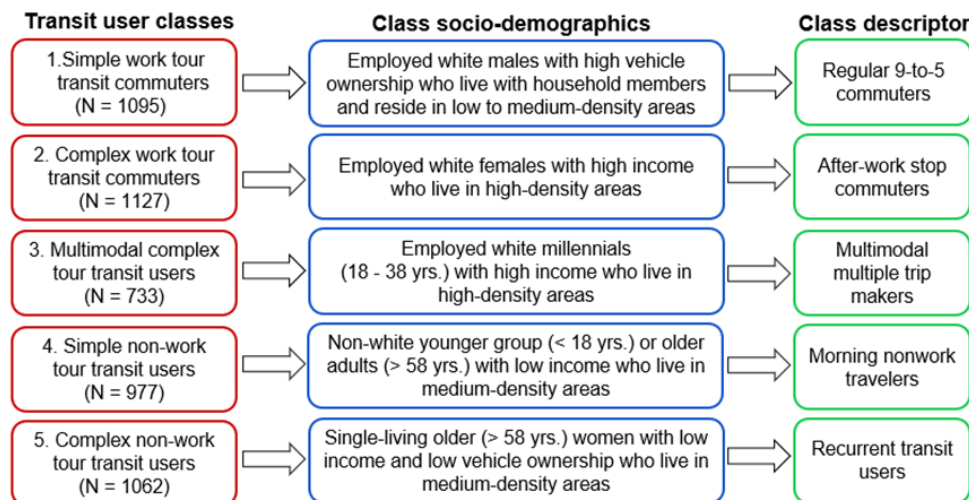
Transit user classes

Class socio-demographics

Class descriptor

1.Simple work tour transit commuters (N = 1095)

Employed white males with high vehicle ownership who live with household members and reside in low to medium-density areas

Regular 9-to-5 commuters

2. Complex work tour transit commuters (N = 1127)

Employed white females with high income who live in high-density areas

After-work stop commuters

3. Multimodal complex tour transit users (N = 733)

Employed white millennials (18 - 38 yrs.) with high income who live in high-density areas

Multimodal multiple trip makers

4. Simple non-work tour transit users (N = 977)

Non-white younger group (< 18 yrs.) or older adults (> 58 yrs.) with low income who live in medium-density areas

Morning nonwork travelers

5. Complex non-work tour transit users (N = 1062)

Single-living older (> 58 yrs.) women with low income and low vehicle ownership who live in medium-density areas

Recurrent transit users